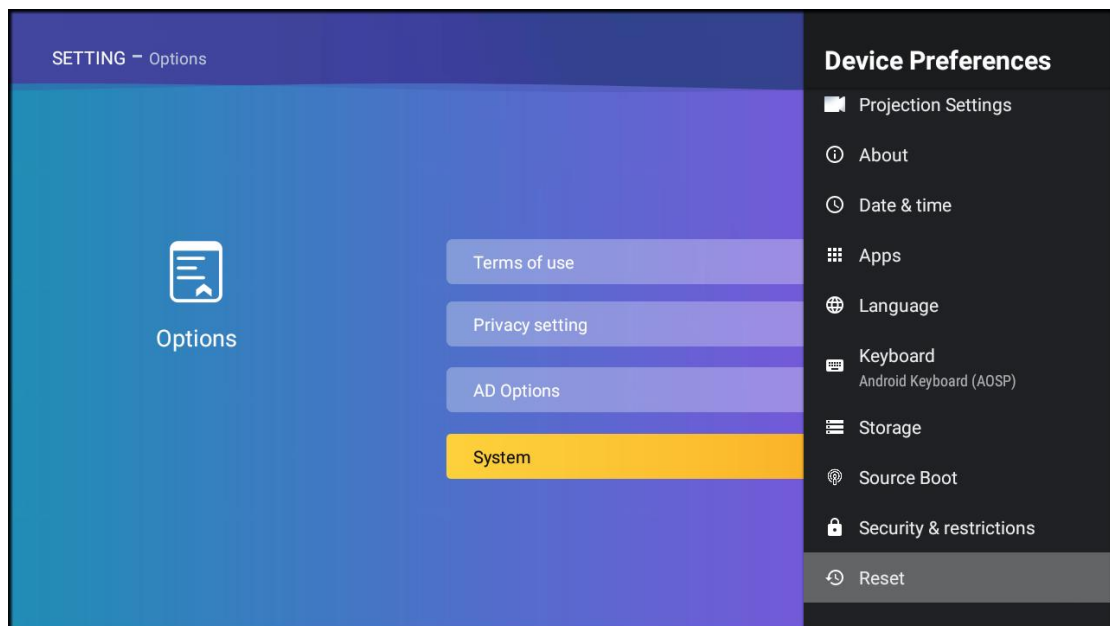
SETTING – Options

Options

Terms of use

Privacy setting

AD Options

System

Device Preferences

Projection Settings

About

Date & time

Apps

Language

Keyboard
Android Keyboard (AOSP)

Storage

Source Boot

Security & restrictions

Reset